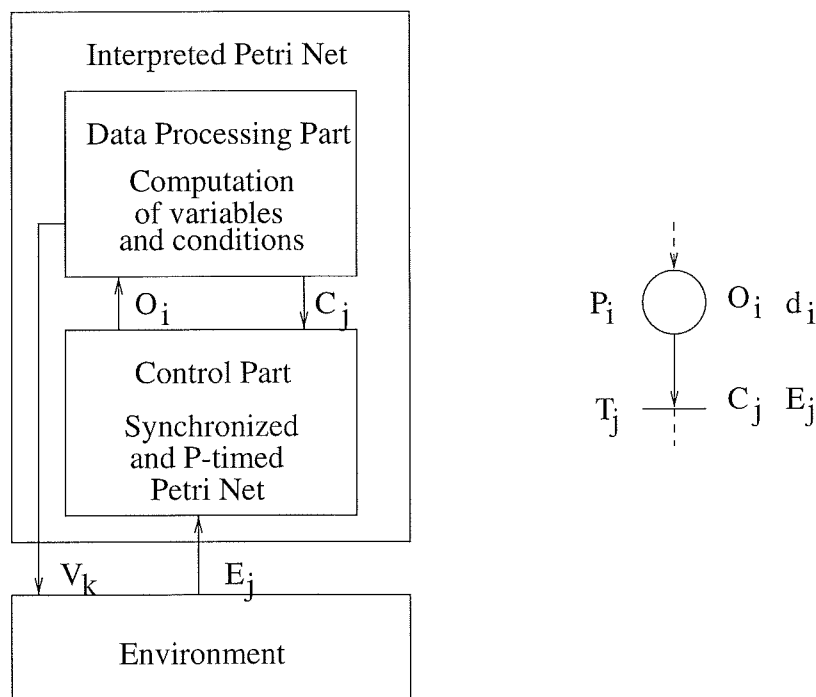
Interpreted Petri Net

Data Processing Part

Computation of variables and conditions

$O_i$

$C_j$

Control Part

Synchronized and P-timed Petri Net

$V_k$

$E_j$

Environment

$P_i$

$O_i$ $d_i$

$T_j$

$C_j$ $E_j$